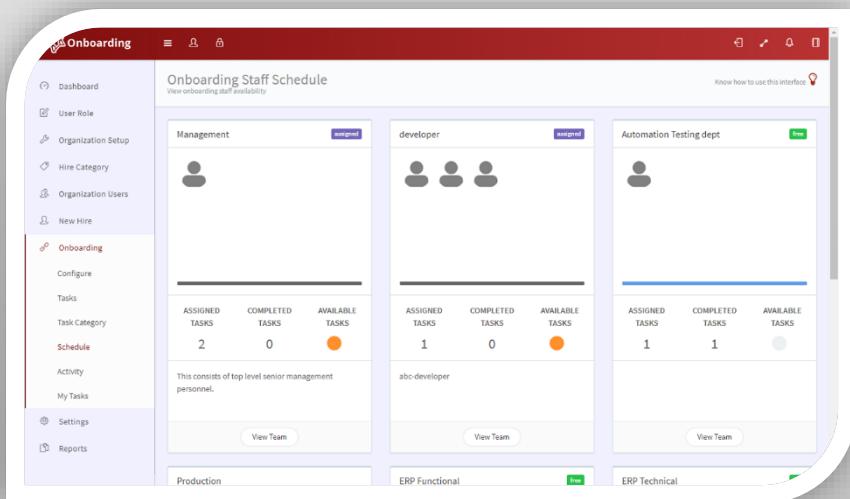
Onboarding

Dashboard
User Role
Organization Setup
Hire Category
Organization Users
New Hire
Onboarding
Configure
Tasks
Task Category
Schedule
Activity
My Tasks
Settings
Reports

Onboarding Staff Schedule
View onboarding staff availability

Know how to use this interface

Management
assigned

ASSIGNED TASKS
2
COMPLETED TASKS
0
AVAILABLE TASKS

This consists of top level senior management personnel.

View Team

developer
assigned

ASSIGNED TASKS
1
COMPLETED TASKS
0
AVAILABLE TASKS

abc-developer

View Team

Automation Testing dept
free

ASSIGNED TASKS
1
COMPLETED TASKS
1
AVAILABLE TASKS

View Team

Production

ERP Functional
free

ERP Technical